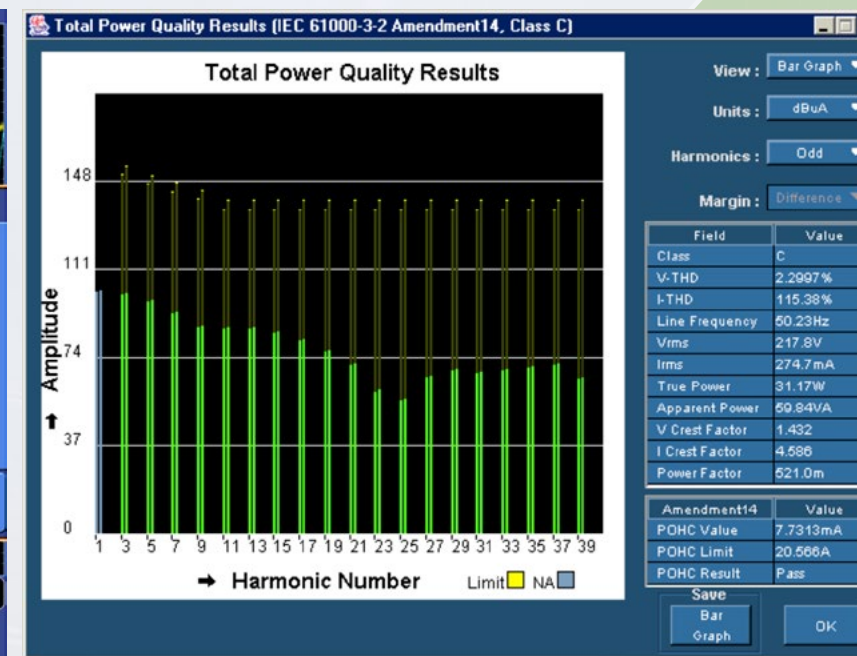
Total Power Quality Results (IEC 61000-3-2 Amendment14, Class C)

Total Power Quality Results

148
111
74
37
0

Amplitude ↑

1 3 5 7 9 11 13 15 17 19 21 23 25 27 29 31 33 35 37 39

→ Harmonic Number

Limit NA

View : Bar Graph

Units : dBuA

Harmonics : Odd

Margin : Difference

| Field | Value |
|---|---|
| Class | C |
| V-THD | 2.2997% |
| I-THD | 115.38% |
| Line Frequency | 50.23Hz |
| Vrms | 217.8V |
| Irms | 274.7mA |
| True Power | 31.17W |
| Apparent Power | 59.84VA |
| V Crest Factor | 1.432 |
| I Crest Factor | 4.586 |
| Power Factor | 521.0m |

| Amendment14 | Value |
|---|---|
| POHC Value | 7.7313mA |
| POHC Limit | 20.566A |
| POHC Result | Pass |

Save

Bar Graph

OK